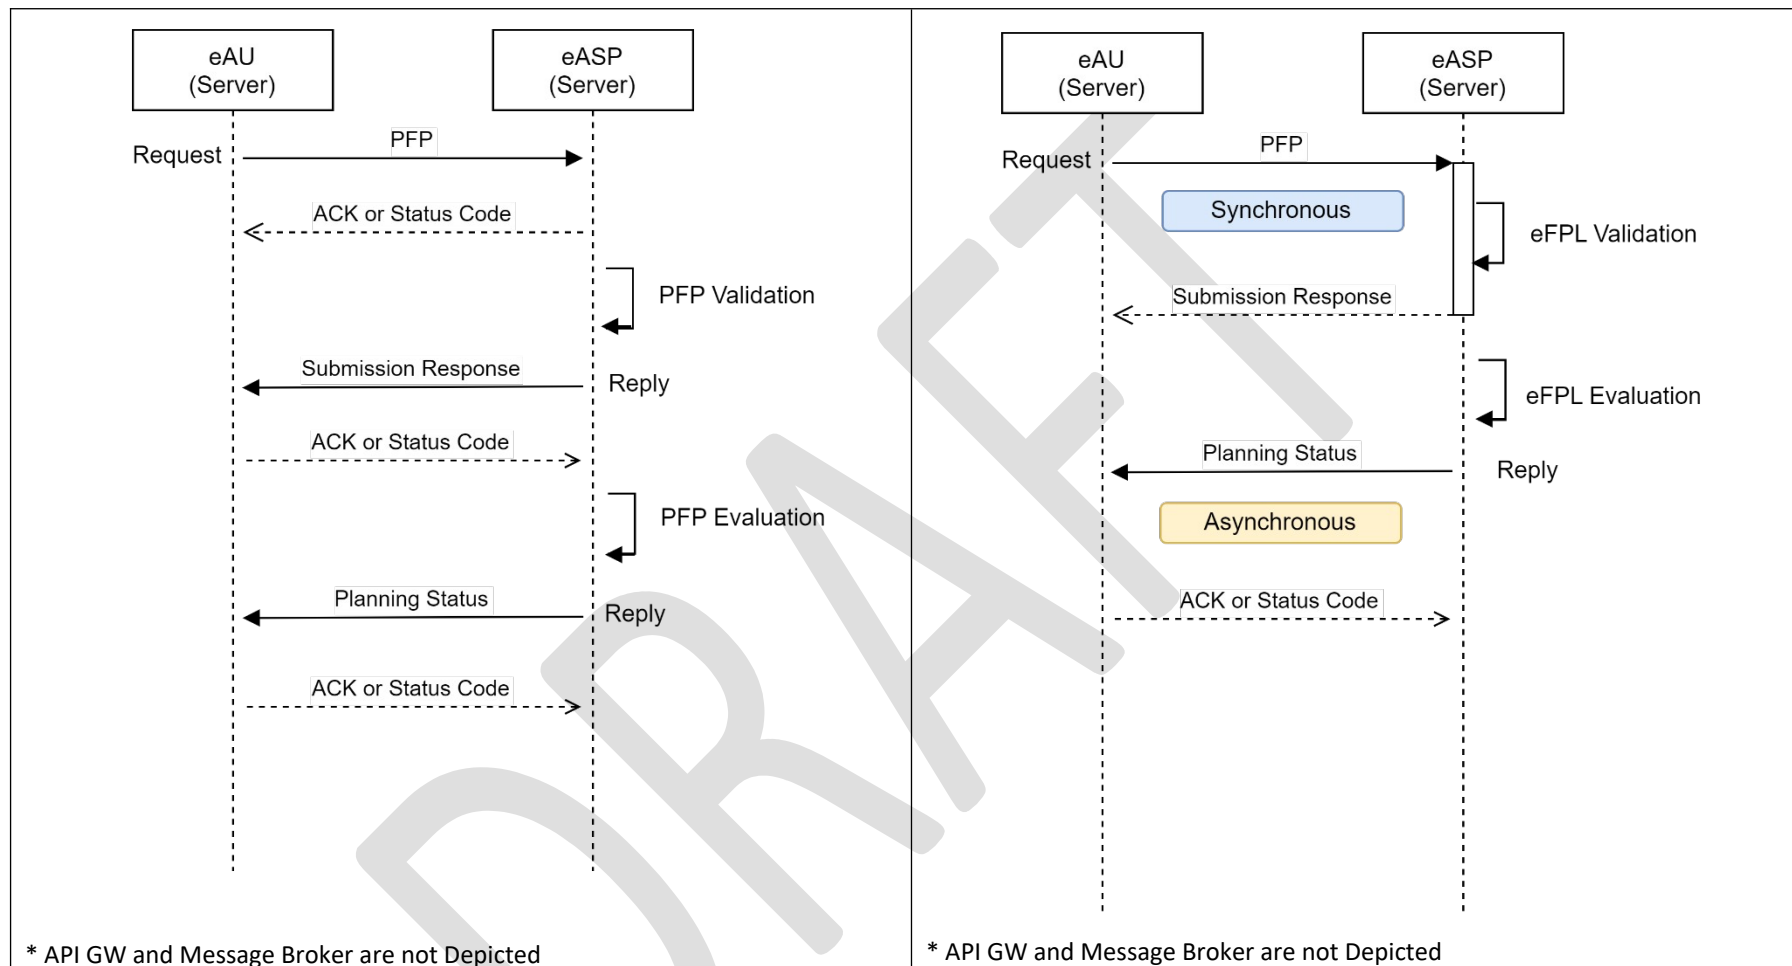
eAU
(Server)

eASP
(Server)

Request

PFP

ACK or Status Code

PFP Validation

Submission Response

Reply

ACK or Status Code

PFP Evaluation

Planning Status

Reply

ACK or Status Code

* API GW and Message Broker are not Depicted

eAU
(Server)

eASP
(Server)

Request

PFP

Synchronous

eFPL Validation

Submission Response

eFPL Evaluation

Planning Status

Reply

Asynchronous

ACK or Status Code

* API GW and Message Broker are not Depicted

DRAFT